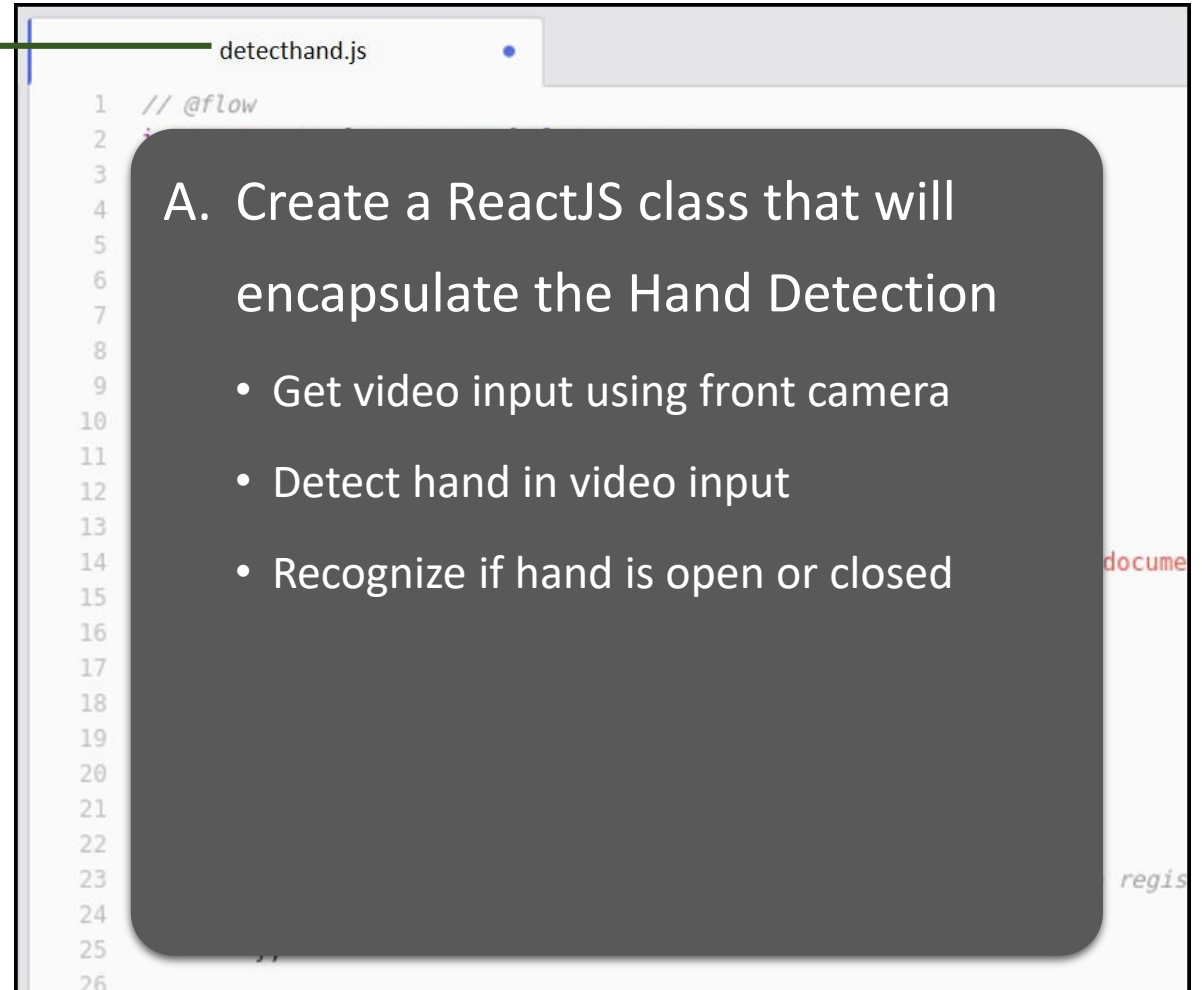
detecthand.js

1 // @flow
2
3
4
5
6
7
8
9
10
11
12
13
14 docume
15
16
17
18
19
20
21
22
23 regis
24
25
26

A. Create a ReactJS class that will encapsulate the Hand Detection

• Get video input using front camera
• Detect hand in video input
• Recognize if hand is open or closed